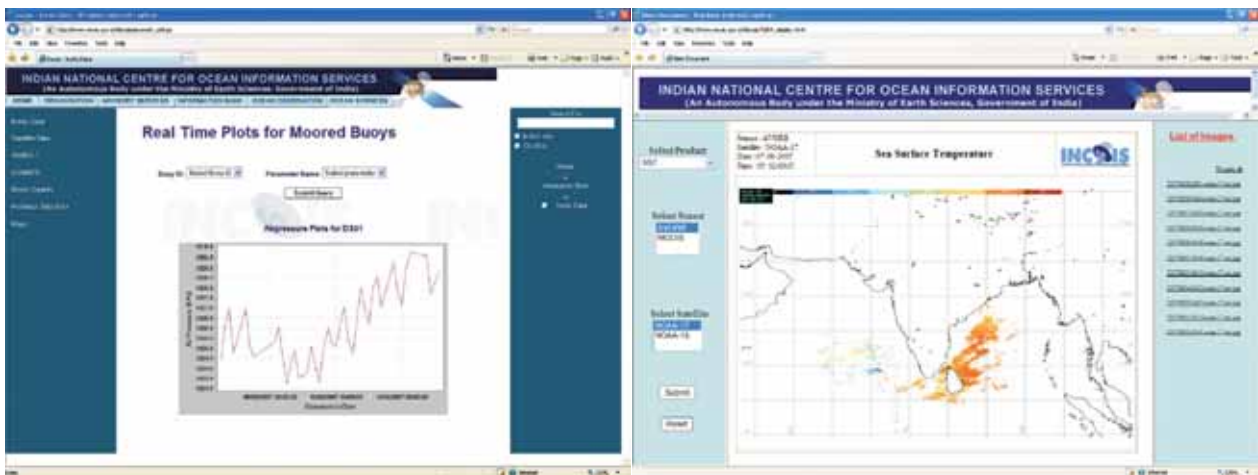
INDIAN NATIONAL CENTRE FOR OCEAN INFORMATION SERVICES
(An Autonomous Body under the Ministry of Earth Sciences, Government of India)

Real Time Plots for Moored Buoys

Buoy ID: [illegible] Parameter Name: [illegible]

Submit Query

Regressure Plots for DS01

INDIAN NATIONAL CENTRE FOR OCEAN INFORMATION SERVICES
(An Autonomous Body under the Ministry of Earth Sciences, Government of India)

Select Product
SST

Select Sensor
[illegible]
MODIS

Select Satellite
NOAA-17
NOAA-18

Submit

Reset

Sea Surface Temperature

INCOIS

List of Images